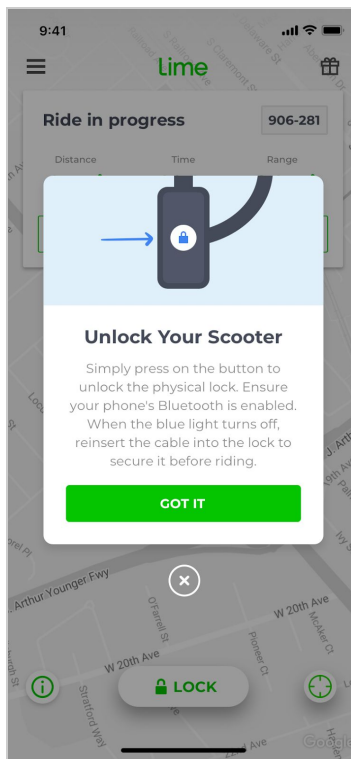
9:41

lime

Ride in progress

906-281

Distance

Time

Range

Unlock Your Scooter

Simply press on the button to unlock the physical lock. Ensure your phone's Bluetooth is enabled. When the blue light turns off, reinsert the cable into the lock to secure it before riding.

GOT IT

Arthur Younger Fwy

O'Farrell St

W 20th Ave

Pioneer Ct

Meeker Ct

W 20th Ave

Stratford Way

LOCK

Ave

Google